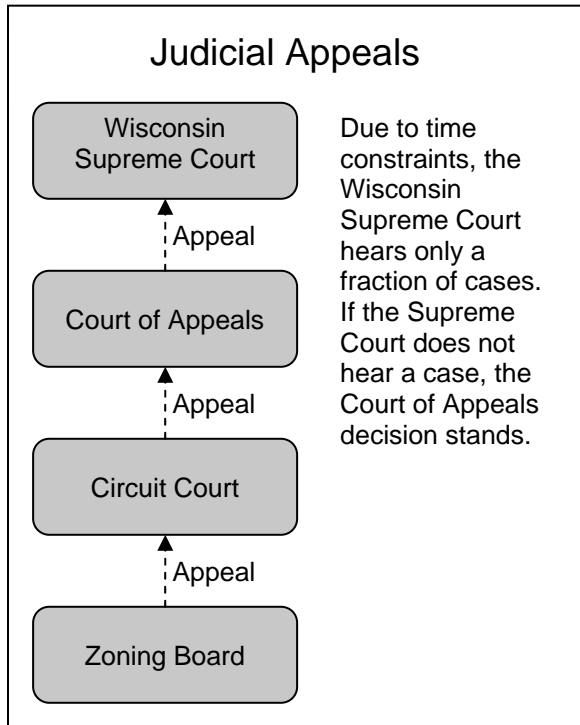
Judicial Appeals

Wisconsin Supreme Court

Appeal

Court of Appeals

Appeal

Circuit Court

Appeal

Zoning Board

Due to time constraints, the Wisconsin Supreme Court hears only a fraction of cases. If the Supreme Court does not hear a case, the Court of Appeals decision stands.